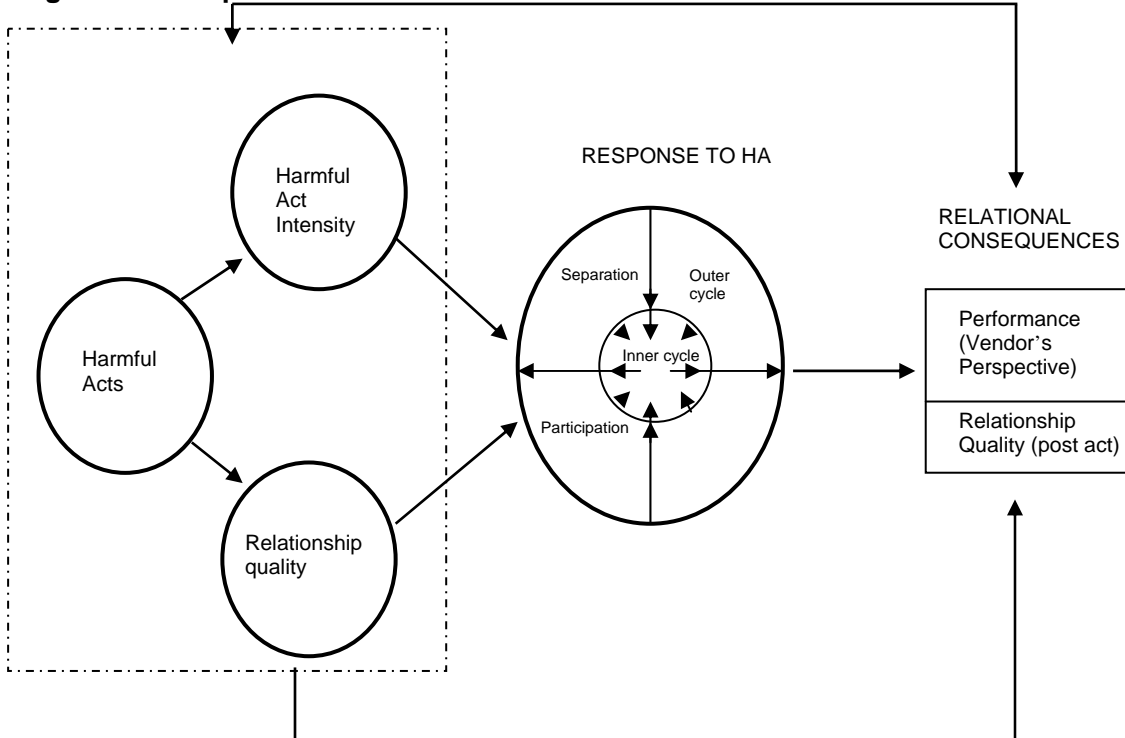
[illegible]

Harmful Act Intensity

Harmful Acts

Relationship quality

RESPONSE TO HA

Separation

Outer cycle

Inner cycle

Participation

RELATIONAL CONSEQUENCES

Performance (Vendor's Perspective)

Relationship Quality (post act)